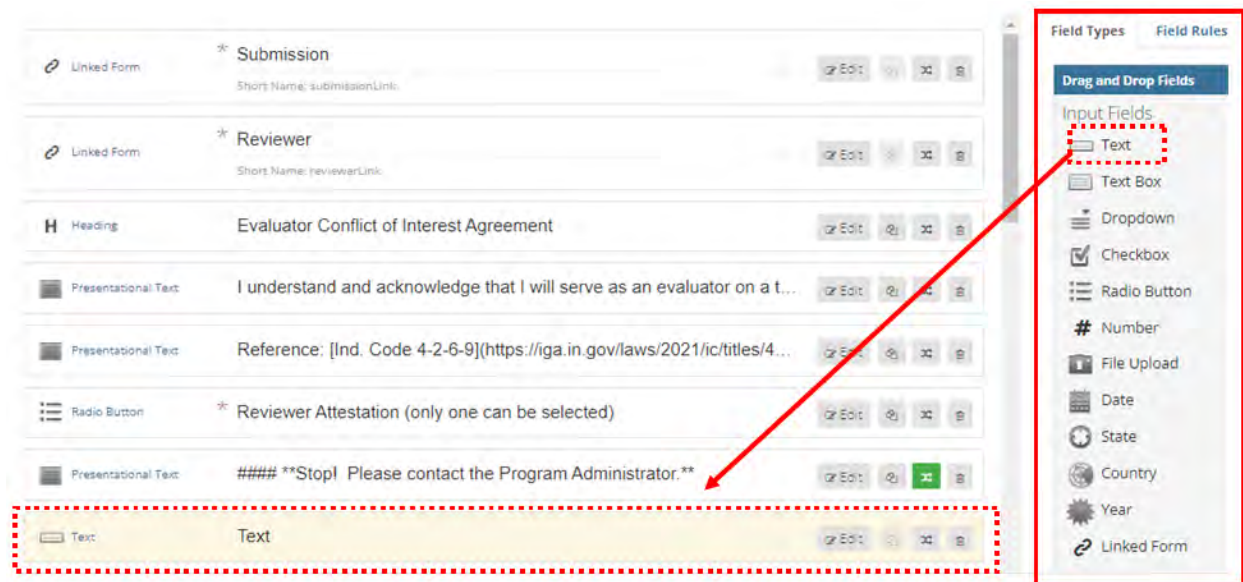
Linked Form * Submission
Short Name: submissionLink
Edit

Linked Form * Reviewer
Short Name: reviewerLink
Edit

Heading Evaluator Conflict of Interest Agreement
Edit

Presentational Text I understand and acknowledge that I will serve as an evaluator on a t...
Edit

Presentational Text Reference: [Ind. Code 4-2-6-9](https://iga.in.gov/laws/2021/ic/titles/4...
Edit

Radio Button * Reviewer Attestation (only one can be selected)
Edit

Presentational Text #### **Stop! Please contact the Program Administrator.**
Edit

Text Text
Edit

Field Types Field Rules

Drag and Drop Fields

Input Fields
Text
Text Box
Dropdown
Checkbox
Radio Button
Number
File Upload
Date
State
Country
Year
Linked Form